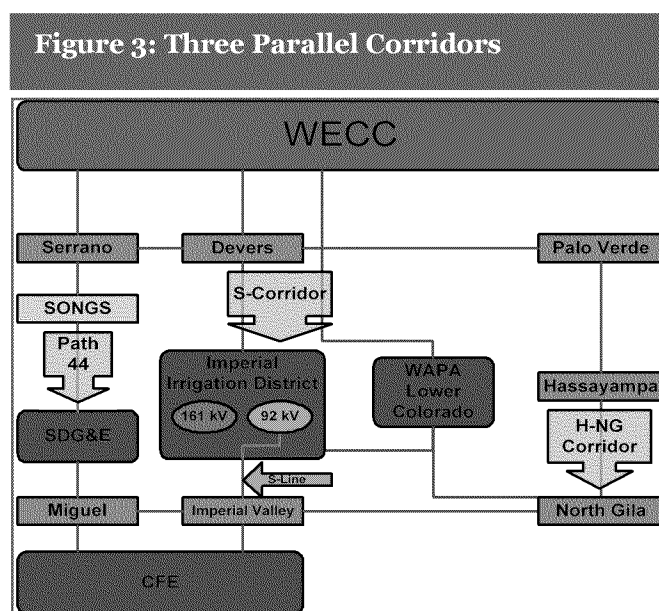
Figure 3: Three Parallel Corridors

WECC

Serrano

Devers

Palo Verde

SONGS

S-Corridor

Path 44

Imperial Irrigation District

161 kV

92 kV

WAPA Lower Colorado

Hassayampa

H-NG Corridor

SDG&E

S-Line

Miguel

Imperial Valley

North Gila

CFE